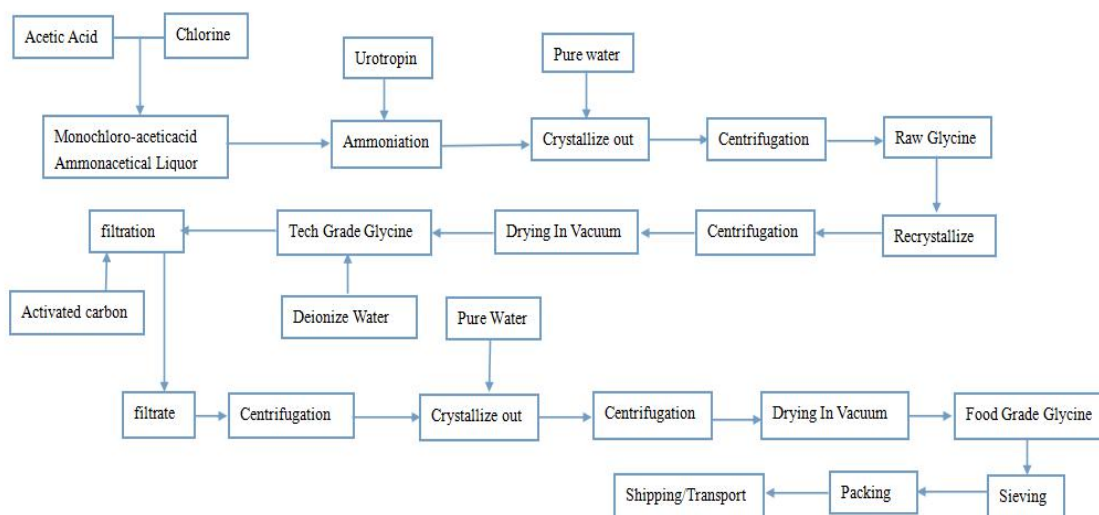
Acetic Acid

Chlorine

Urotropin

Pure water

Monochloro-aceticacid
Ammonacetical Liquor

Ammoniation

Crystallize out

Centrifugation

Raw Glycine

filtration

Tech Grade Glycine

Drying In Vacuum

Centrifugation

Recrystallize

Activated carbon

Deionize Water

Pure Water

filtrate

Centrifugation

Crystallize out

Centrifugation

Drying In Vacuum

Food Grade Glycine

Shipping/Transport

Packing

Sieving